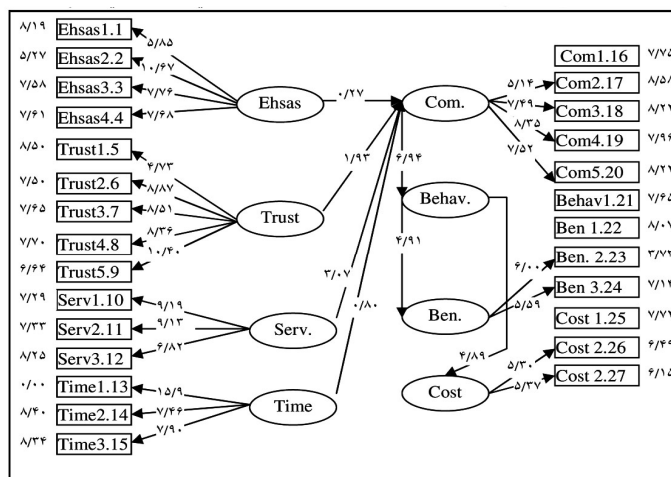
۸/۱۹ Ehsas1.1
۵/۲۷ Ehsas2.2
۷/۵۸ Ehsas3.3
۷/۶۱ Ehsas4.4
۵/۸۵
۱۰/۶۷
۷/۷۶
۷/۶۸
Ehsas
۰/۲۷
Com.
Com1.16 ۷/۷۵
Com2.17 ۸/۵۸
Com3.18 ۸/۲۲
Com4.19 ۷/۹۹
Com5.20 ۸/۲۲
Behav1.21 ۷/۶۵
Ben 1.22 ۸/۰۱
Ben. 2.23 ۳/۷۲
Ben 3.24 ۷/۱۱
Cost 1.25 ۷/۷۱
Cost 2.26 ۶/۴۳
Cost 2.27 ۶/۱۵
۵/۱۴
۷/۴۹
۸/۳۵
۷/۵۲
۸/۵۰ Trust1.5
۷/۵۰ Trust2.6
۷/۶۵ Trust3.7
۷/۷۰ Trust4.8
۶/۶۴ Trust5.9
۴/۷۳
۸/۸۷
۸/۵۱
۸/۳۶
۱۰/۴۰
Trust
۱/۹۳
۶/۹۴
Behav.
۴/۹۱
Ben.
۶/۰۰
۵/۵۹
۷/۲۹ Serv1.10
۷/۳۳ Serv2.11
۷/۲۵ Serv3.12
۹/۱۹
۹/۱۳
۶/۸۲
Serv.
۳/۰۷
۰/۸۰
۰/۰۰ Time1.13
۸/۴۰ Time2.14
۸/۳۴ Time3.15
۱۵/۹
۷/۴۶
۷/۹۰
Time
۴/۸۹
Cost
۵/۳۰
۵/۳۷